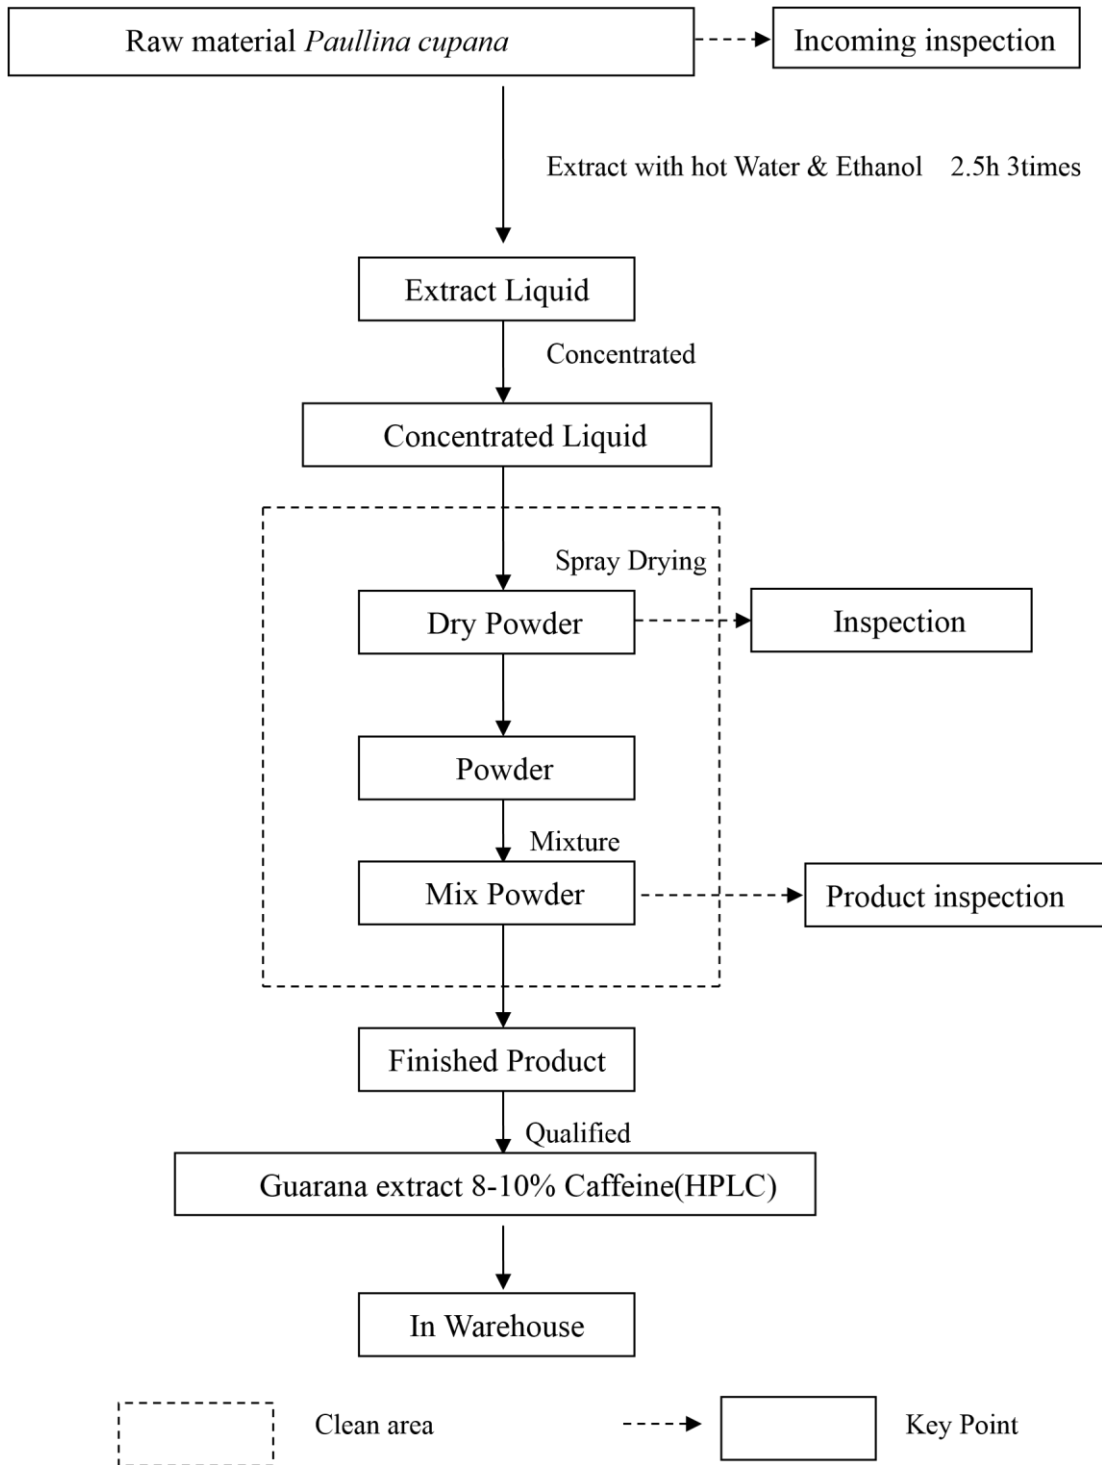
Raw material Paullina cupana

Incoming inspection

Extract with hot Water & Ethanol 2.5h 3times

Extract Liquid

Concentrated

Concentrated Liquid

Spray Drying

Dry Powder

Inspection

Powder

Mixture

Mix Powder

Product inspection

Finished Product

Qualified

Guarana extract 8-10% Caffeine(HPLC)

In Warehouse

Clean area

Key Point